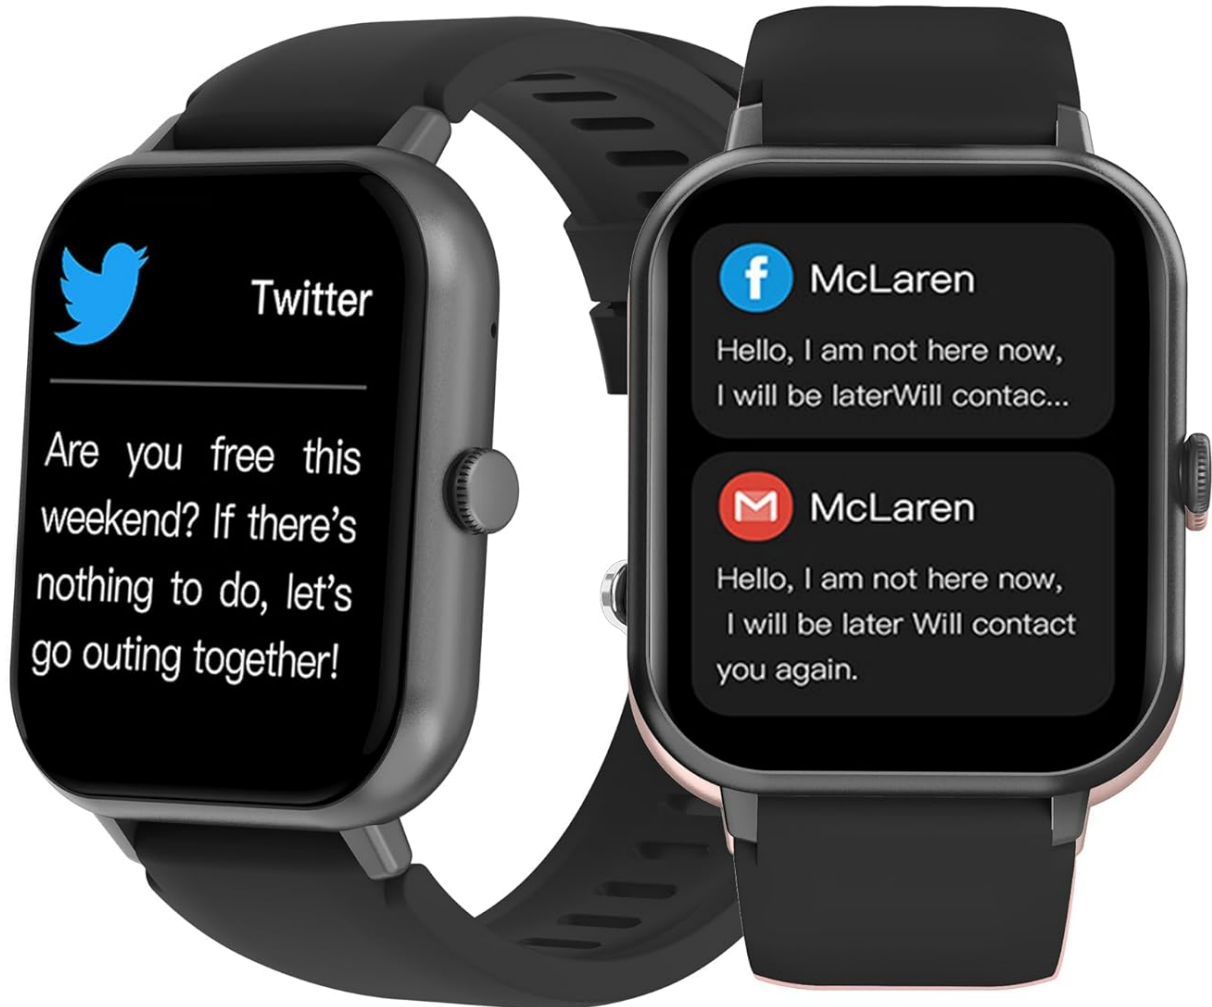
Twitter

Are you free this weekend? If there's nothing to do, let's go outing together!

McLaren

Hello, I am not here now, I will be laterWill contac...

McLaren

Hello, I am not here now, I will be later Will contact you again.